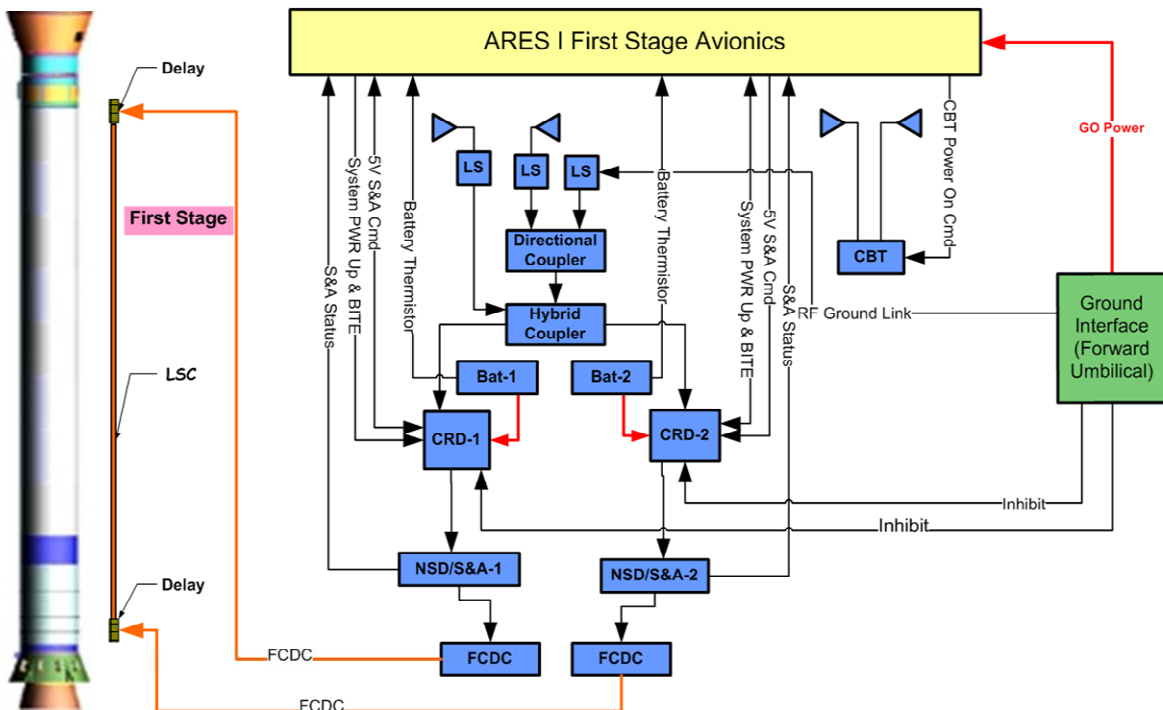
ARES I First Stage Avionics

Delay

First Stage

LSC

Delay

GO Power

CBT Power On Cmd

S&A Status

System PWR Up & BITE

5V S&A Cmd

Battery Thermistor

LS

LS

LS

Directional Coupler

Hybrid Coupler

Battery Thermistor

System PWR Up & BITE

5V S&A Cmd

S&A Status

CBT

RF Ground Link

Ground Interface (Forward Umbilical)

Bat-1

Bat-2

CRD-1

CRD-2

Inhibit

Inhibit

NSD/S&A-1

NSD/S&A-2

FCDC

FCDC

FCDC

FCDC